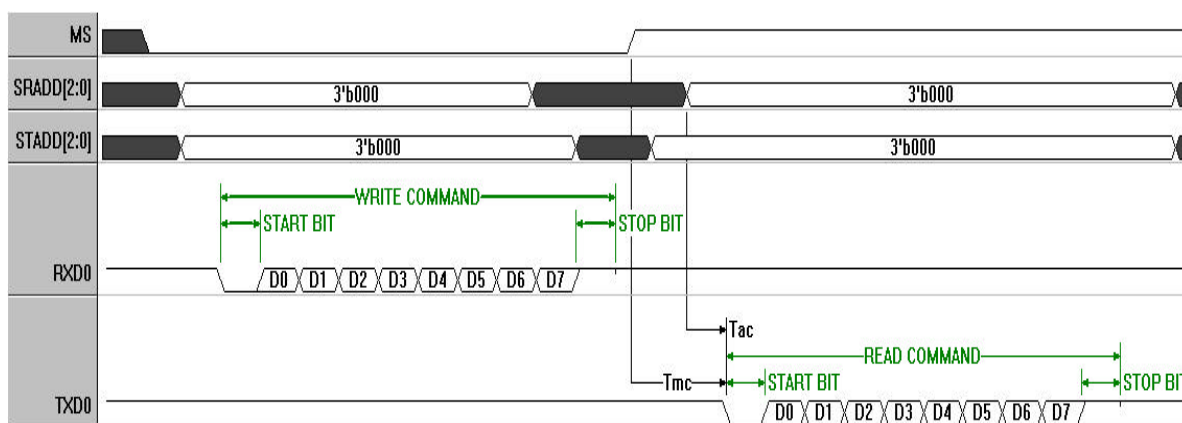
MS

SRADD[2:0]

3'b000

3'b000

STADD[2:0]

3'b000

3'b000

WRITE COMMAND

START BIT

STOP BIT

RXD0

D0 D1 D2 D3 D4 D5 D6 D7

Tac

READ COMMAND

Tmc

START BIT

STOP BI

TXD0

D0 D1 D2 D3 D4 D5 D6 D7